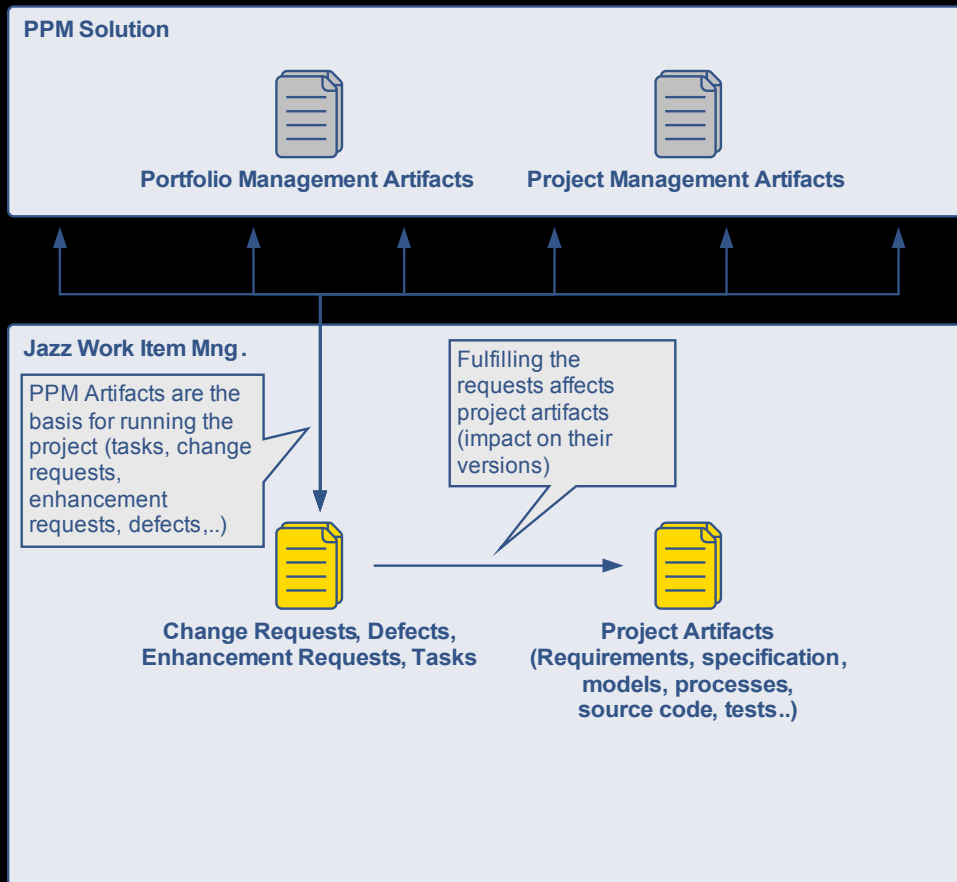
PPM Solution

Portfolio Management Artifacts

Project Management Artifacts

Jazz Work Item Mng.

PPM Artifacts are the basis for running the project (tasks, change requests, enhancement requests, defects,..)

Fulfilling the requests affects project artifacts (impact on their versions)

Change Requests, Defects, Enhancement Requests, Tasks

Project Artifacts (Requirements, specification, models, processes, source code, tests..)